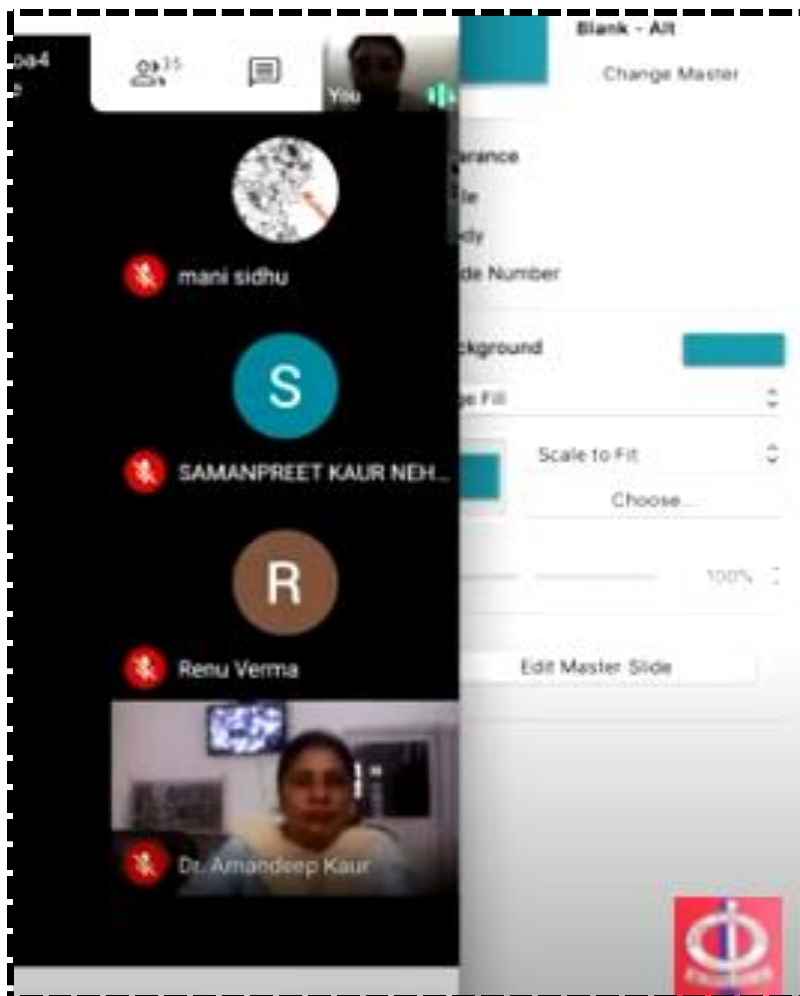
oa4
e

35

You

Blank - Alt

Change Master

arance

tle

dy

de Number

ckground

e Fill

Scale to Fit

Choose...

100%

Edit Master Slide

mani sidhu

S

SAMANPREET KAUR NEH...

R

Renu Verma

Dr. Amandeep Kaur